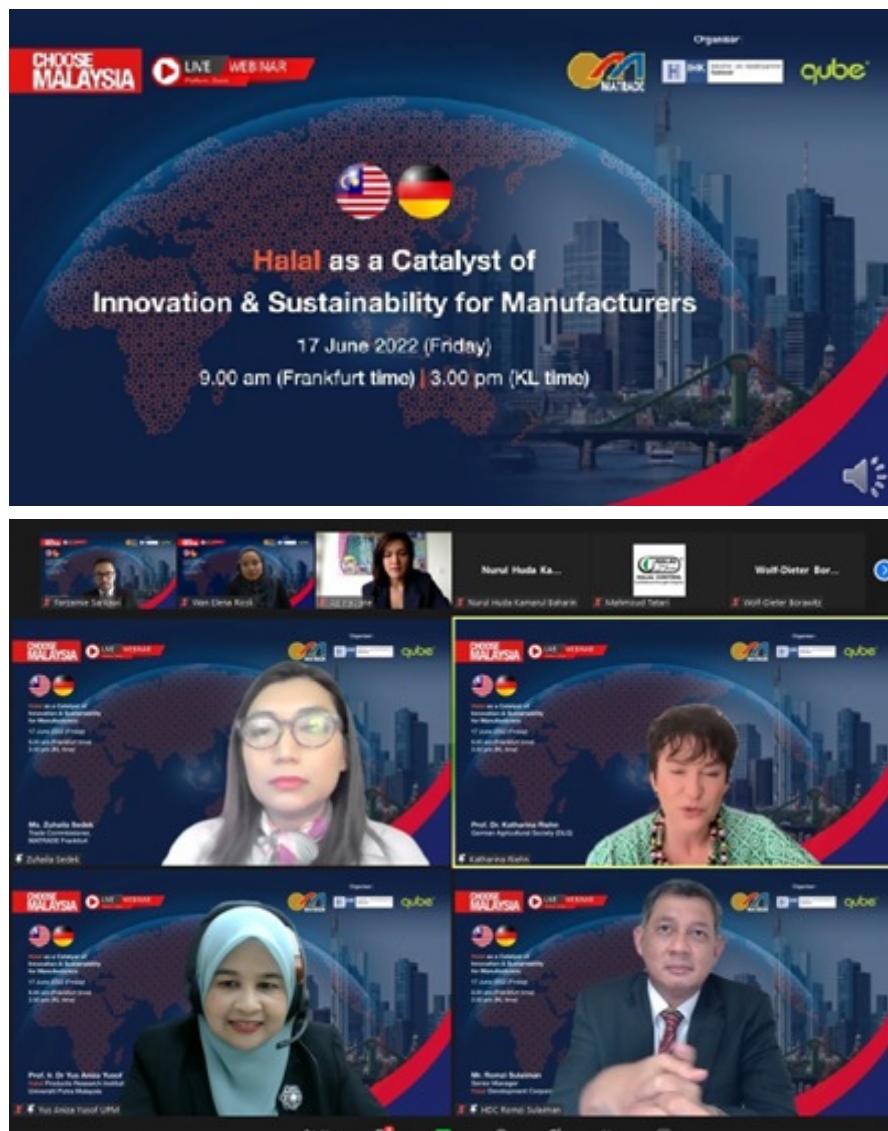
CHOOSE MALAYSIA

LIVE WEBINAR

Organiser:

MATRADE

qube

Halal as a Catalyst of Innovation & Sustainability for Manufacturers

17 June 2022 (Friday)

9.00 am (Frankfurt time) | 3.00 pm (KL time)

Ferzamie Sarijan

Wan Elena Rock

Nurul Huda Ka...

Nurul Huda Kamarul Baharin

HALAL CONTROL

Mahmoud Tatari

Wolf-Dieter Bor...

Wolf-Dieter Borawitz

CHOOSE MALAYSIA

LIVE WEBINAR

qube

Ms. Zuhaila Sedek
Trade Commissioner,
MATRADE Frankfurt

Zuhaila Sedek

Prof. Dr. Katharina Riehn
German Agricultural Society (DLG)

Katharina Riehn

Prof. Ir. Dr Yus Aniza Yusof
Halal Products Research Institute
Universiti Putra Malaysia

Yus Aniza Yusof UPM

Mr. Romzi Suleiman
Senior Manager
Halal Development Corporation

HDC Romzi Suleiman